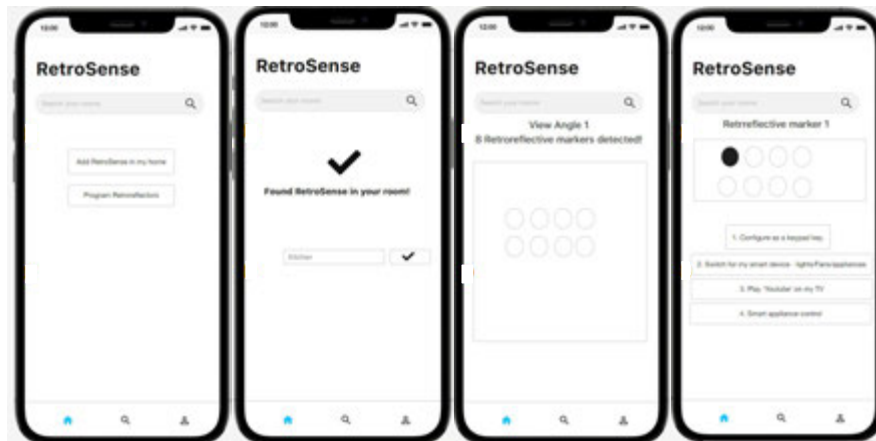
12:00

RetroSense

Search your rooms

Add RetroSense in my home

Program Retroreflectors

12:00

RetroSense

Search your rooms

Found RetroSense in your room!

Kitchen

12:00

RetroSense

Search your rooms

View Angle 1

8 Retroreflective markers detected!

12:00

RetroSense

Search your rooms

Retrreflective marker 1

1. Configure as a keypad key

2. Switch for my smart device - lights/Fans/appliances

3. Play "Youtube" on my TV

4. Smart appliance control